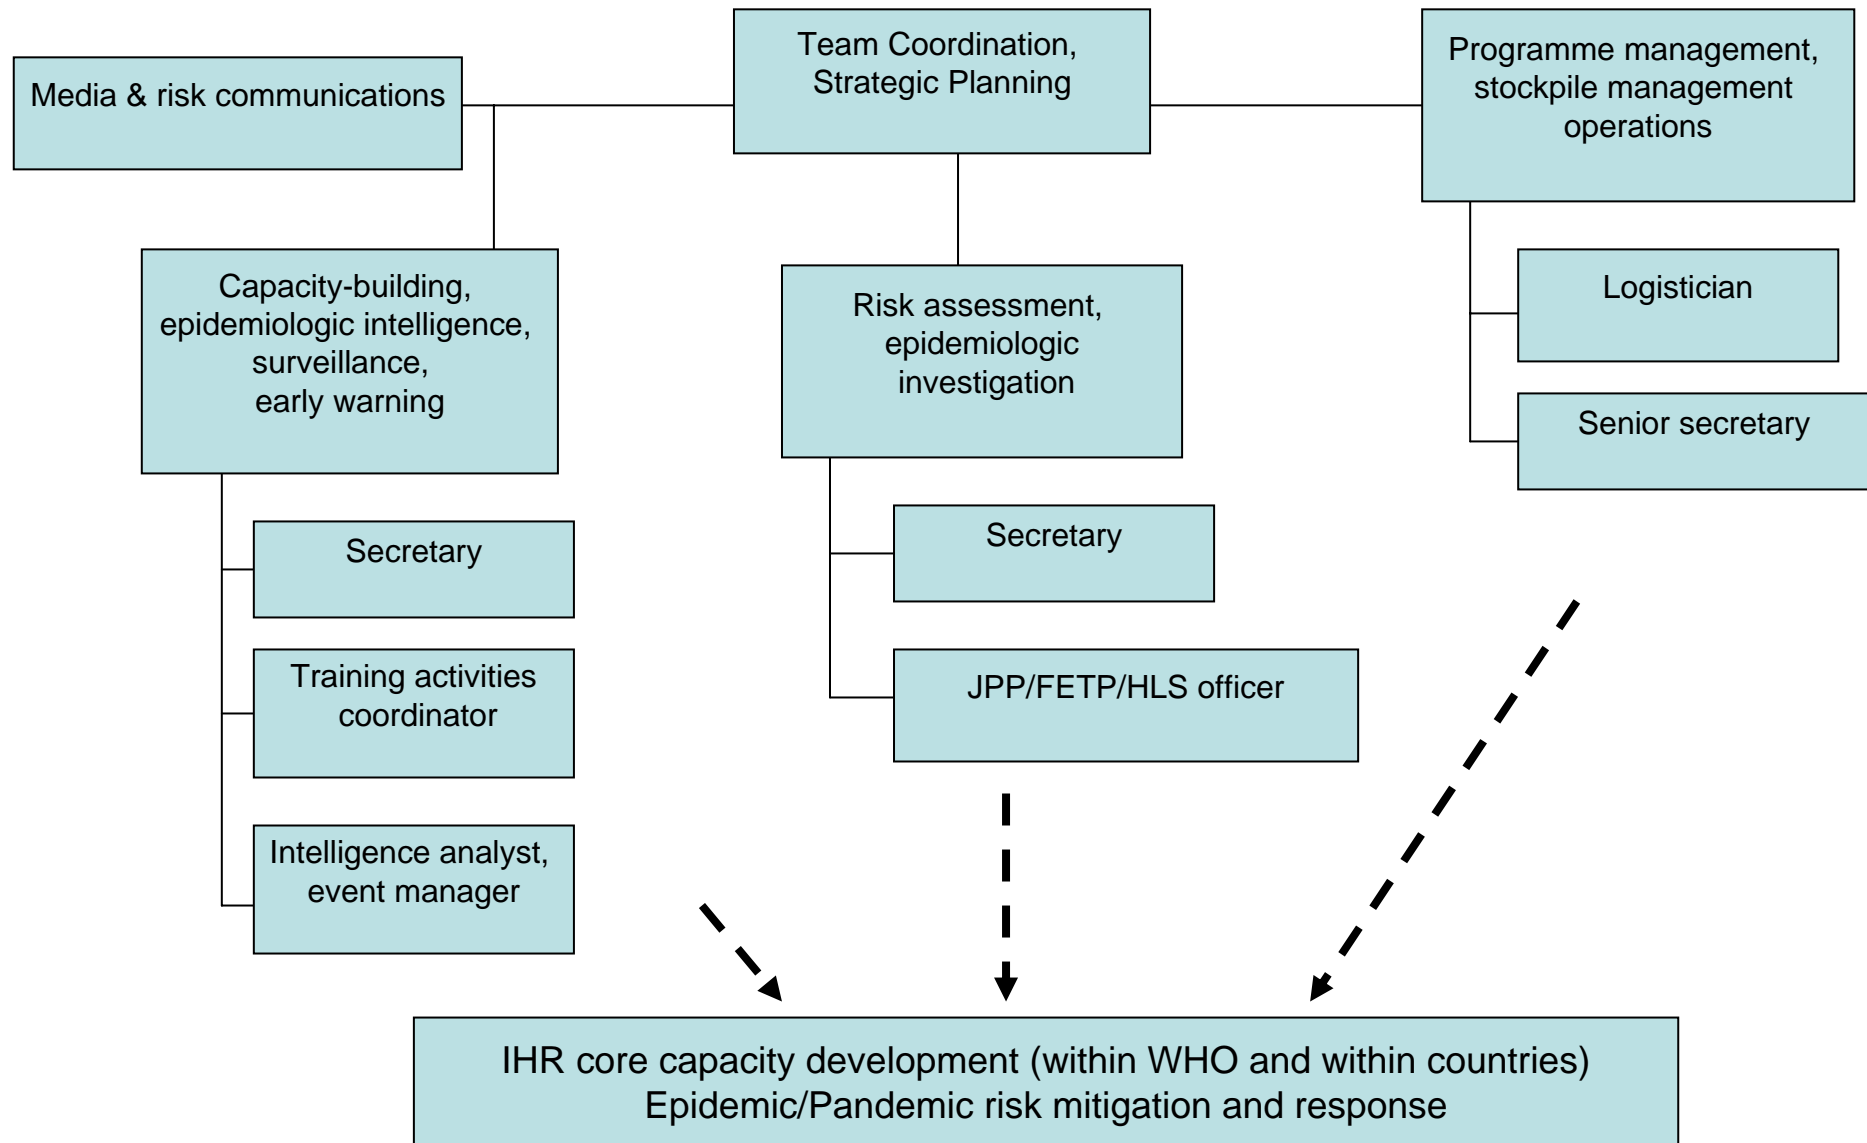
Team Coordination, Strategic Planning

Media & risk communications

Programme management, stockpile management operations

Capacity-building, epidemiologic intelligence, surveillance, early warning

Risk assessment, epidemiologic investigation

Logistician

Senior secretary

Secretary

Training activities coordinator

Intelligence analyst, event manager

Secretary

JPP/FETP/HLS officer

IHR core capacity development (within WHO and within countries)
Epidemic/Pandemic risk mitigation and response